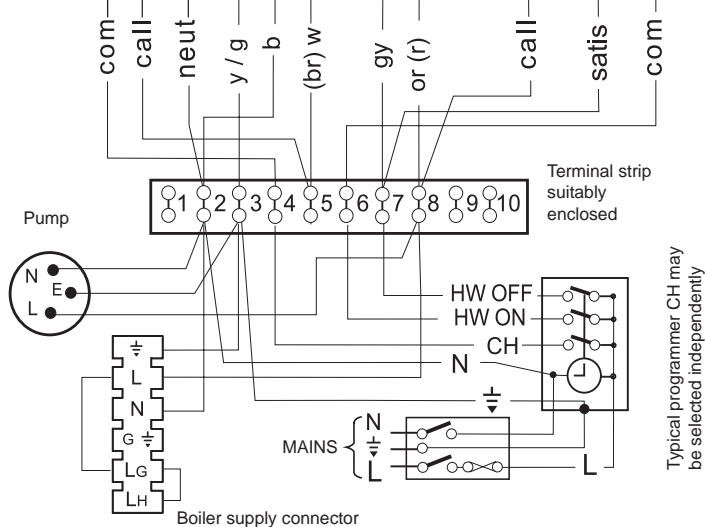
com
call
neut
y / g
b
(br) w
gy
or (r)
call
satis
com

Terminal strip suitably enclosed

1 2 3 4 5 6 7 8 9 10

Pump

N
E
L

HW OFF
HW ON
CH
N

L
N
G
LG
LH

MAINS
N
L

L

Boiler supply connector

Typical programmer CH may be selected independently